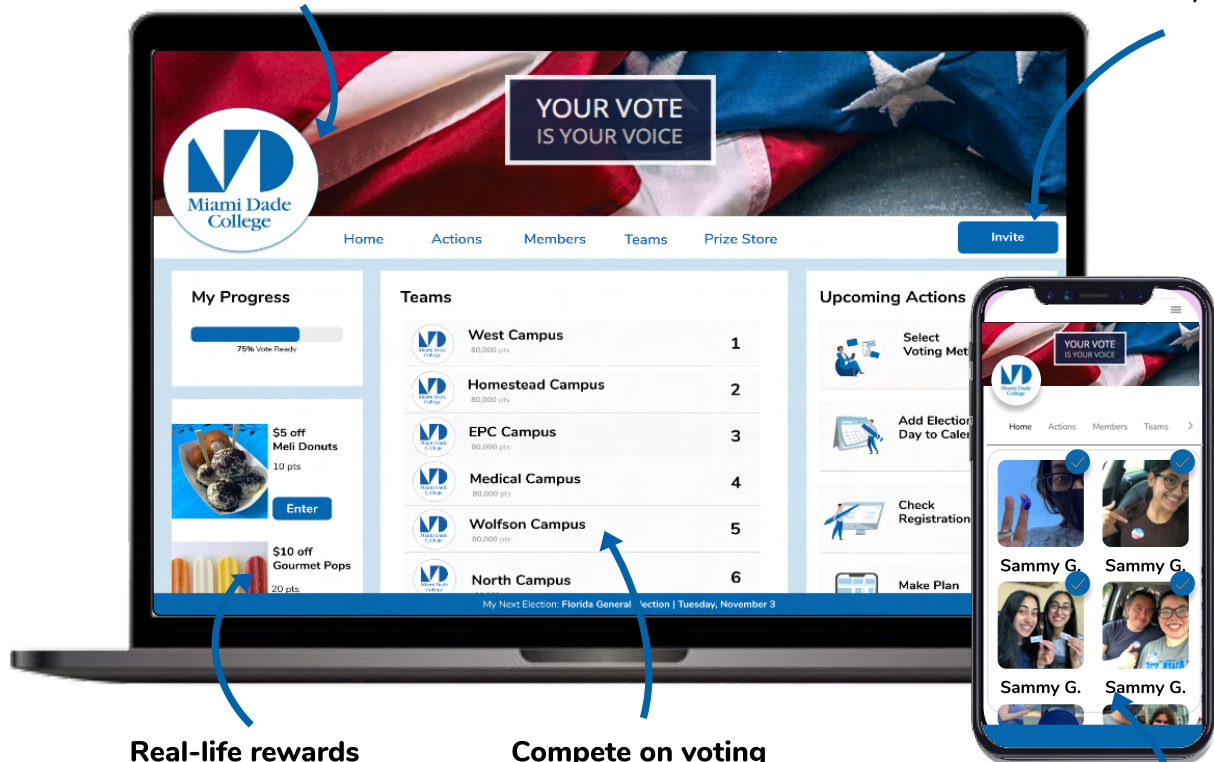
YOUR VOTE
IS YOUR VOICE

Miami Dade College

Home Actions Members Teams Prize Store

Invite

My Progress

75% Vote Ready

$5 off
Meli Donuts
10 pts

Enter

$10 off
Gourmet Pops
20 pts

Teams

| | | |
|---|---|---|
| Miami Dade College | West Campus 80,000 pts | 1 |
| Miami Dade College | Homestead Campus 80,000 pts | 2 |
| Miami Dade College | EPC Campus 80,000 pts | 3 |
| Miami Dade College | Medical Campus 80,000 pts | 4 |
| Miami Dade College | Wolfson Campus 80,000 pts | 5 |
| Miami Dade College | North Campus | 6 |

Upcoming Actions

Select Voting Met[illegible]

Add Election Day to Cale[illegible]

Check Registration

Make Plan

My Next Election: Florida General Election | Tuesday, November 3

YOUR VOTE
IS YOUR VOICE

Miami Dade College

Home Actions Members Teams

Sammy G. Sammy G.

Sammy G. Sammy G.

Real-life rewards

Compete on voting